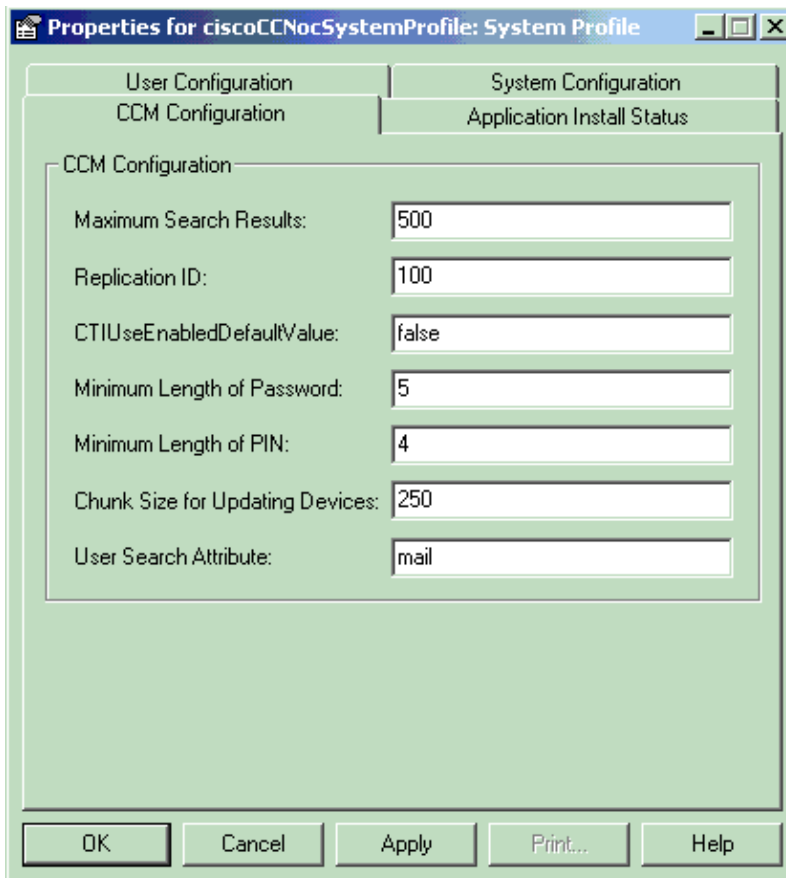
Properties for ciscoCCNocSystemProfile: System Profile

User Configuration
System Configuration
CCM Configuration
Application Install Status

CCM Configuration

Maximum Search Results: 500
Replication ID: 100
CTIUseEnabledDefaultValue: false
Minimum Length of Password: 5
Minimum Length of PIN: 4
Chunk Size for Updating Devices: 250
User Search Attribute: mail

OK
Cancel
Apply
Print...
Help